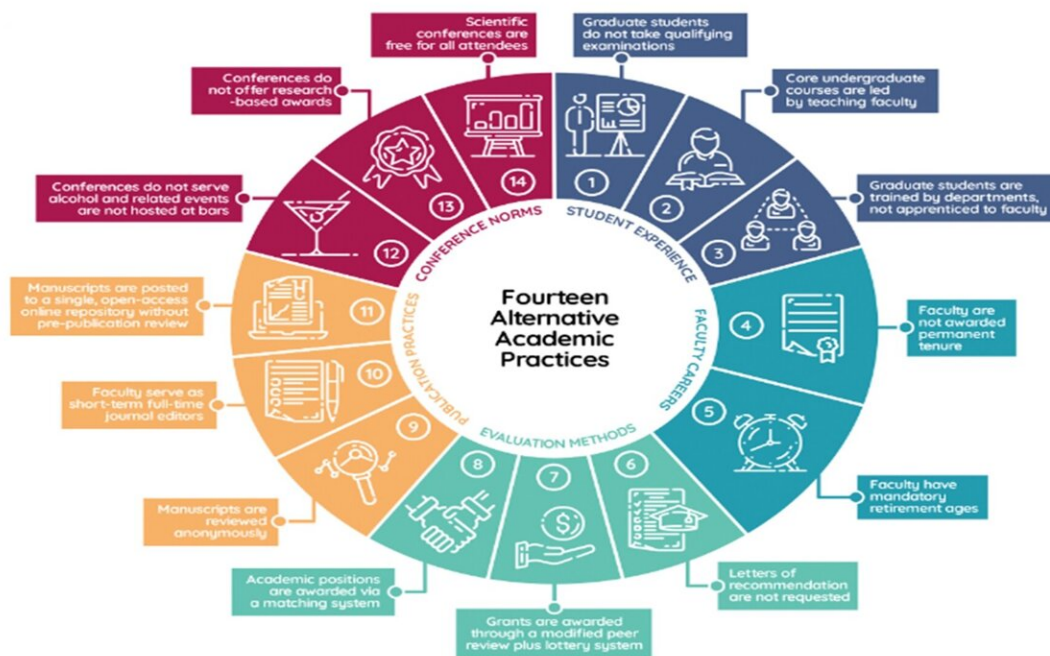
Fourteen Alternative Academic Practices

STUDENT EXPERIENCE

1 Graduate students do not take qualifying examinations

2 Core undergraduate courses are led by teaching faculty

3 Graduate students are trained by departments, not apprenticed to faculty

FACULTY CAREERS

4 Faculty are not awarded permanent tenure

5 Faculty have mandatory retirement ages

EVALUATION METHODS

6 Letters of recommendation are not requested

7 Grants are awarded through a modified peer review plus lottery system

8 Academic positions are awarded via a matching system

PUBLICATION PRACTICES

9 Manuscripts are reviewed anonymously

10 Faculty serve as short-term full-time journal editors

11 Manuscripts are posted to a single, open-access online repository without pre-publication review

CONFERENCE NORMS

12 Conferences do not serve alcohol and related events are not hosted at bars

13 Conferences do not offer research-based awards

14 Scientific conferences are free for all attendees